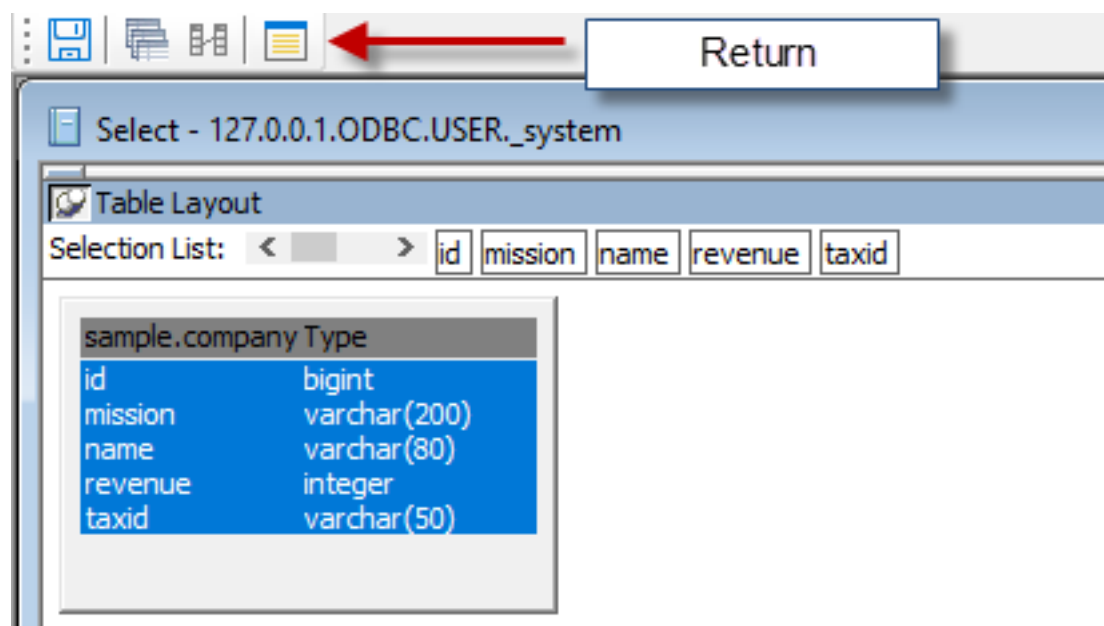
Return

Select - 127.0.0.1.ODBC.USER._system

Table Layout

Selection List: < > id mission name revenue taxid

| sample.company | Type |
|---|---|
| id | bigint |
| mission | varchar(200) |
| name | varchar(80) |
| revenue | integer |
| taxid | varchar(50) |